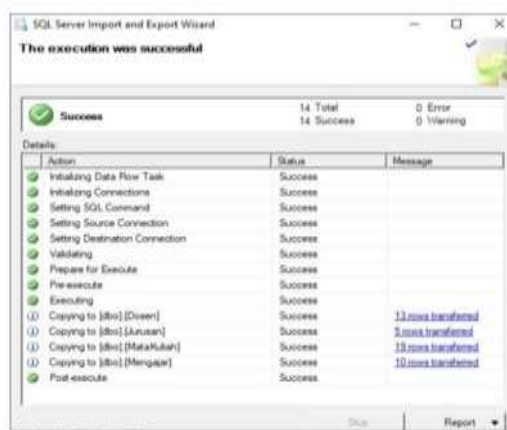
SQL Server Import and Export Wizard

The execution was successful

Success

14 Total
14 Success

0 Error
0 Warning

Details:

| Action | Status | Message |
|---|---|---|
| Initializing Data Flow Task | Success | |
| Initializing Connections | Success | |
| Setting SQL Command | Success | |
| Setting Source Connection | Success | |
| Setting Destination Connection | Success | |
| Validating | Success | |
| Prepare for Execute | Success | |
| Pre-execute | Success | |
| Executing | Success | |
| Copying to [dbo].[Dosen] | Success | 13 rows transferred |
| Copying to [dbo].[Jurusan] | Success | 5 rows transferred |
| Copying to [dbo].[MataKuliah] | Success | 19 rows transferred |
| Copying to [dbo].[Mengajar] | Success | 10 rows transferred |
| Post-execute | Success | |

Stop

Report